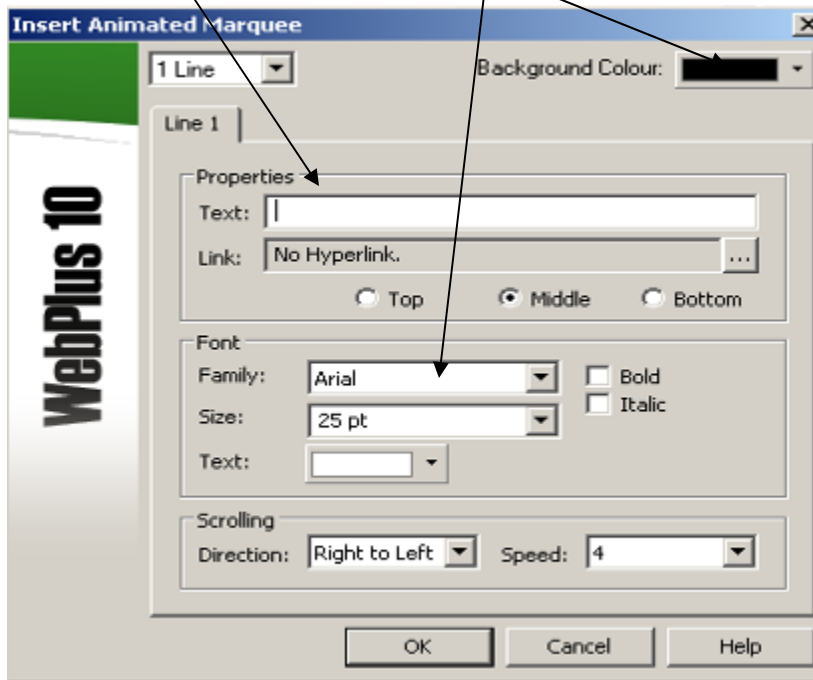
Insert Animated Marquee

1 Line

Background Colour:

Line 1

Properties

Text:

Link: No Hyperlink.

Top

Middle

Bottom

Font

Family: Arial

Size: 25 pt

Text:

Bold

Italic

Scrolling

Direction: Right to Left

Speed: 4

OK

Cancel

Help

WebPlus 10